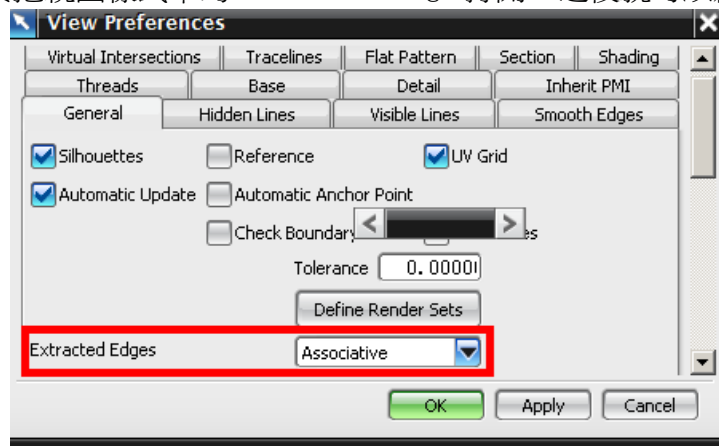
View Preferences

Virtual Intersections | Tracelines | Flat Pattern | Section | Shading
Threads | Base | Detail | Inherit PMI
General | Hidden Lines | Visible Lines | Smooth Edges

Silhouettes
Reference
UV Grid
Automatic Update
Automatic Anchor Point
Check Boundary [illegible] es
Tolerance 0.0000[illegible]
Define Render Sets
Extracted Edges Associative

OK Apply Cancel